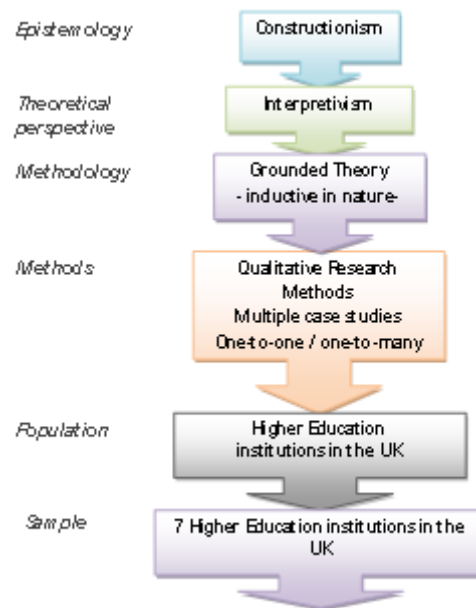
Epistemology

Constructionism

Theoretical perspective

Interpretivism

Methodology

Grounded Theory
- inductive in nature-

Methods

Qualitative Research Methods
Multiple case studies
One-to-one / one-to-many

Population

Higher Education institutions in the UK

Sample

7 Higher Education institutions in the UK